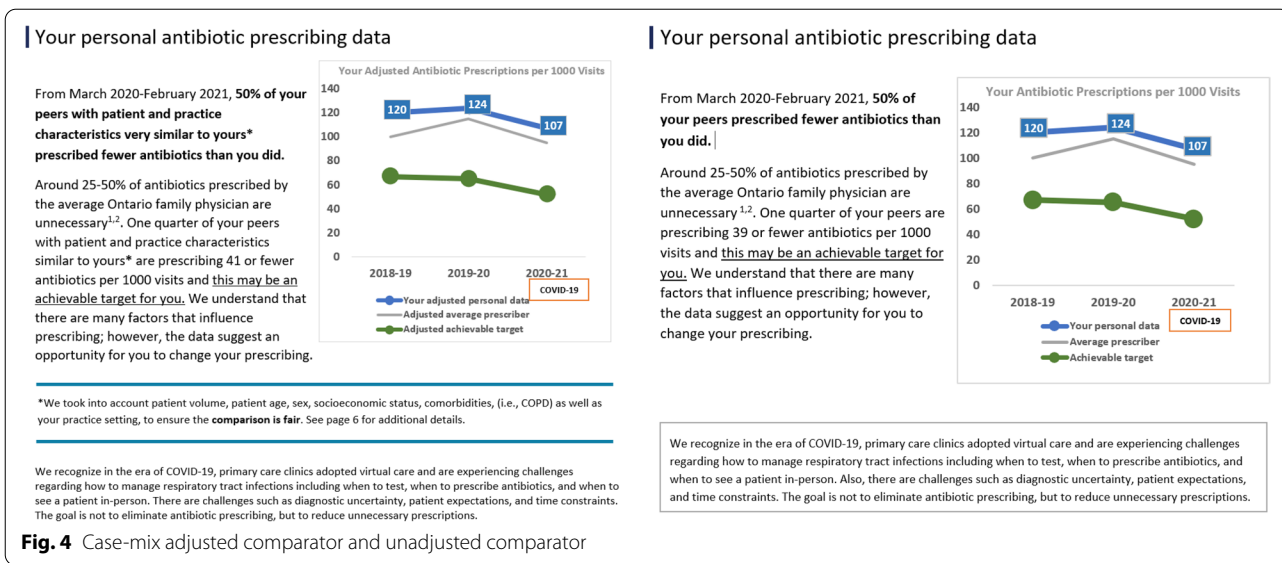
Your personal antibiotic prescribing data

From March 2020-February 2021, **50% of your peers with patient and practice characteristics very similar to yours\* prescribed fewer antibiotics than you did.**

Around 25-50% of antibiotics prescribed by the average Ontario family physician are unnecessary$^{1,2}$. One quarter of your peers with patient and practice characteristics similar to yours\* are prescribing 41 or fewer antibiotics per 1000 visits and this may be an achievable target for you. We understand that there are many factors that influence prescribing; however, the data suggest an opportunity for you to change your prescribing.

Your Adjusted Antibiotic Prescriptions per 1000 Visits

140
120
100
80
60
40
20
0

120
124
107

2018-19
2019-20
2020-21

COVID-19

Your adjusted personal data
Adjusted average prescriber
Adjusted achievable target

\*We took into account patient volume, patient age, sex, socioeconomic status, comorbidities, (i.e., COPD) as well as your practice setting, to ensure the **comparison is fair**. See page 6 for additional details.

We recognize in the era of COVID-19, primary care clinics adopted virtual care and are experiencing challenges regarding how to manage respiratory tract infections including when to test, when to prescribe antibiotics, and when to see a patient in-person. There are challenges such as diagnostic uncertainty, patient expectations, and time constraints. The goal is not to eliminate antibiotic prescribing, but to reduce unnecessary prescriptions.

Your personal antibiotic prescribing data

From March 2020-February 2021, **50% of your peers prescribed fewer antibiotics than you did.**

Around 25-50% of antibiotics prescribed by the average Ontario family physician are unnecessary $^{1,2}$. One quarter of your peers are prescribing 39 or fewer antibiotics per 1000 visits and this may be an achievable target for you. We understand that there are many factors that influence prescribing; however, the data suggest an opportunity for you to change your prescribing.

Your Antibiotic Prescriptions per 1000 Visits

140
120
100
80
60
40
20
0

120
124
107

2018-19
2019-20
2020-21

COVID-19

Your personal data
Average prescriber
Achievable target

We recognize in the era of COVID-19, primary care clinics adopted virtual care and are experiencing challenges regarding how to manage respiratory tract infections including when to test, when to prescribe antibiotics, and when to see a patient in-person. Also, there are challenges such as diagnostic uncertainty, patient expectations, and time constraints. The goal is not to eliminate antibiotic prescribing, but to reduce unnecessary prescriptions.

**Fig. 4** Case-mix adjusted comparator and unadjusted comparator